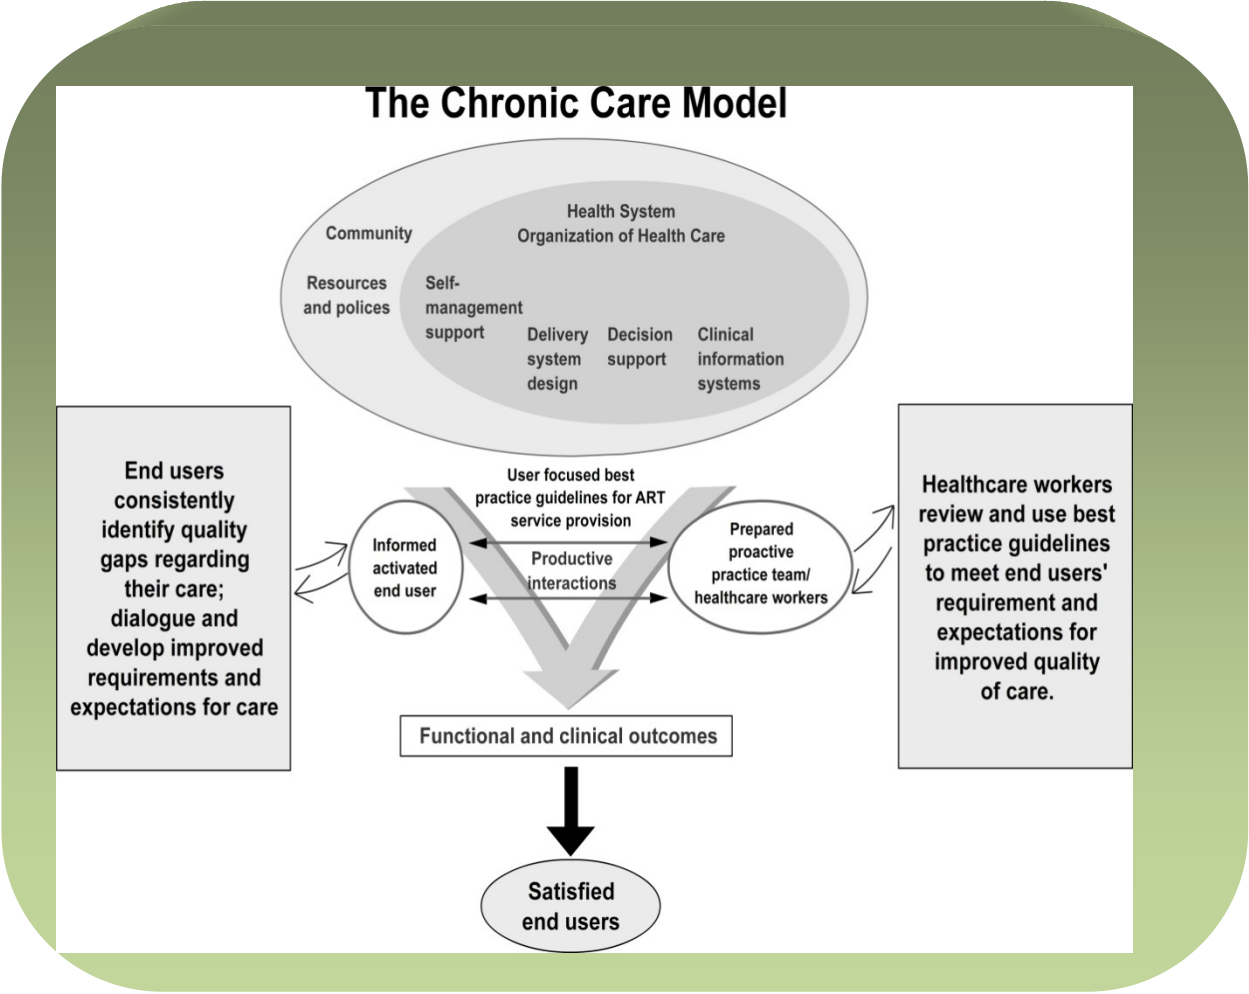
The Chronic Care Model

Community

Resources and polices

Health System
Organization of Health Care

Self-management support

Delivery system design

Decision support

Clinical information systems

End users consistently identify quality gaps regarding their care; dialogue and develop improved requirements and expectations for care

User focused best practice guidelines for ART service provision

Informed activated end user

Productive interactions

Prepared proactive practice team/ healthcare workers

Healthcare workers review and use best practice guidelines to meet end users' requirement and expectations for improved quality of care.

Functional and clinical outcomes

Satisfied end users